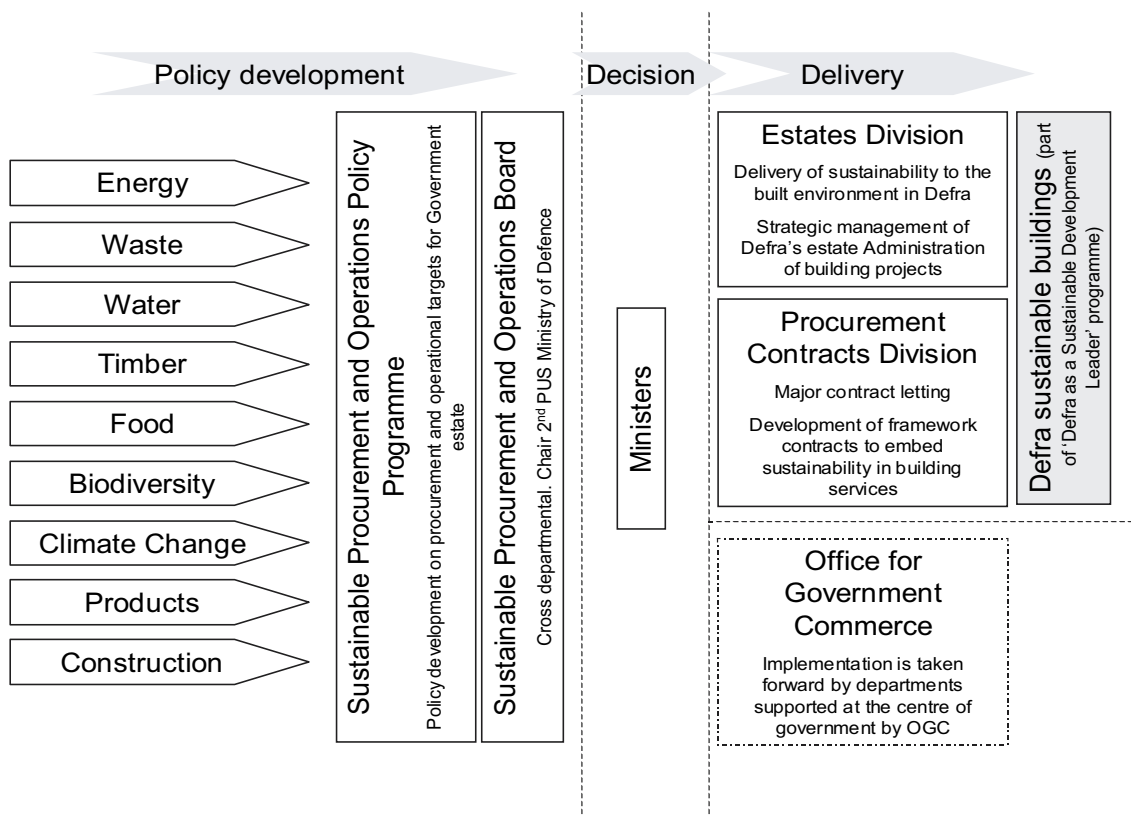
Policy development

Decision

Delivery

Energy

Waste

Water

Timber

Food

Biodiversity

Climate Change

Products

Construction

Sustainable Procurement and Operations Policy Programme

Policy development on procurement and operational targets for Government estate

Sustainable Procurement and Operations Board

Cross departmental. Chair 2$^{nd}$ PUS Ministry of Defence

Ministers

Estates Division

Delivery of sustainability to the built environment in Defra

Strategic management of Defra's estate Administration of building projects

Procurement Contracts Division

Major contract letting

Development of framework contracts to embed sustainability in building services

Defra sustainable buildings (part of 'Defra as a Sustainable Development Leader' programme)

Office for Government Commerce

Implementation is taken forward by departments supported at the centre of government by OGC